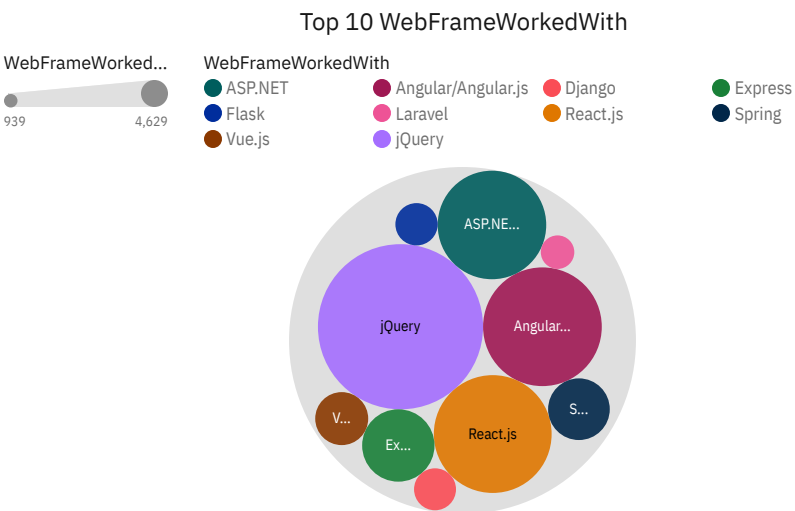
Top 10 WebFrameWorkedWith

WebFrameWorked...

939

4,629

WebFrameWorkedWith

ASP.NET

Angular/Angular.js

Django

Express

Flask

Laravel

React.js

Spring

Vue.js

jQuery

ASP.NE...

jQuery

Angular...

V...

S...

Ex...

React.js